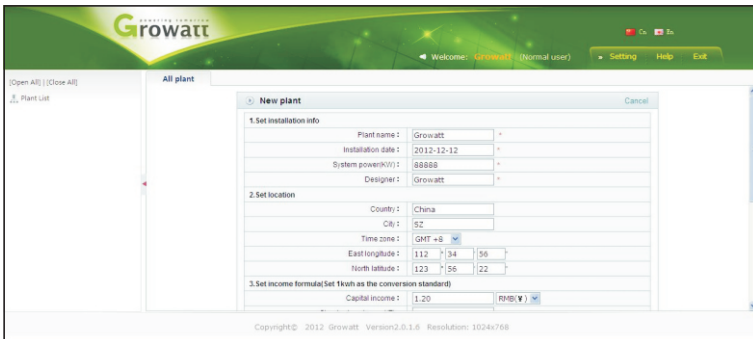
Growatt
powering tomorrow

Cn En

Welcome: Growatt (Normal user)

Setting Help Exit

[Open All] | [Close All]

Plant List

All plant

New plant

Cancel

1.Set installation info

| | | |
|---|---|---|
| Plant name : | Growatt | * |
| Installation date : | 2012-12-12 | * |
| System power(KW) : | 88888 | * |
| Designer : | Growatt | * |

2.Set location

| | |
|---|---|
| Country : | China |
| City : | SZ |
| Time zone : | GMT +8 |
| East longitude : | 112 ° 34 ' 56 " |
| North latitude : | 123 ° 56 ' 22 " |

3.Set income formula(Set 1kwh as the conversion standard)

| | | |
|---|---|---|
| Capital income : | 1.20 | RMB(¥) |

Copyright© 2012 Growatt Version2.0.3.6 Resolution: 1024x768